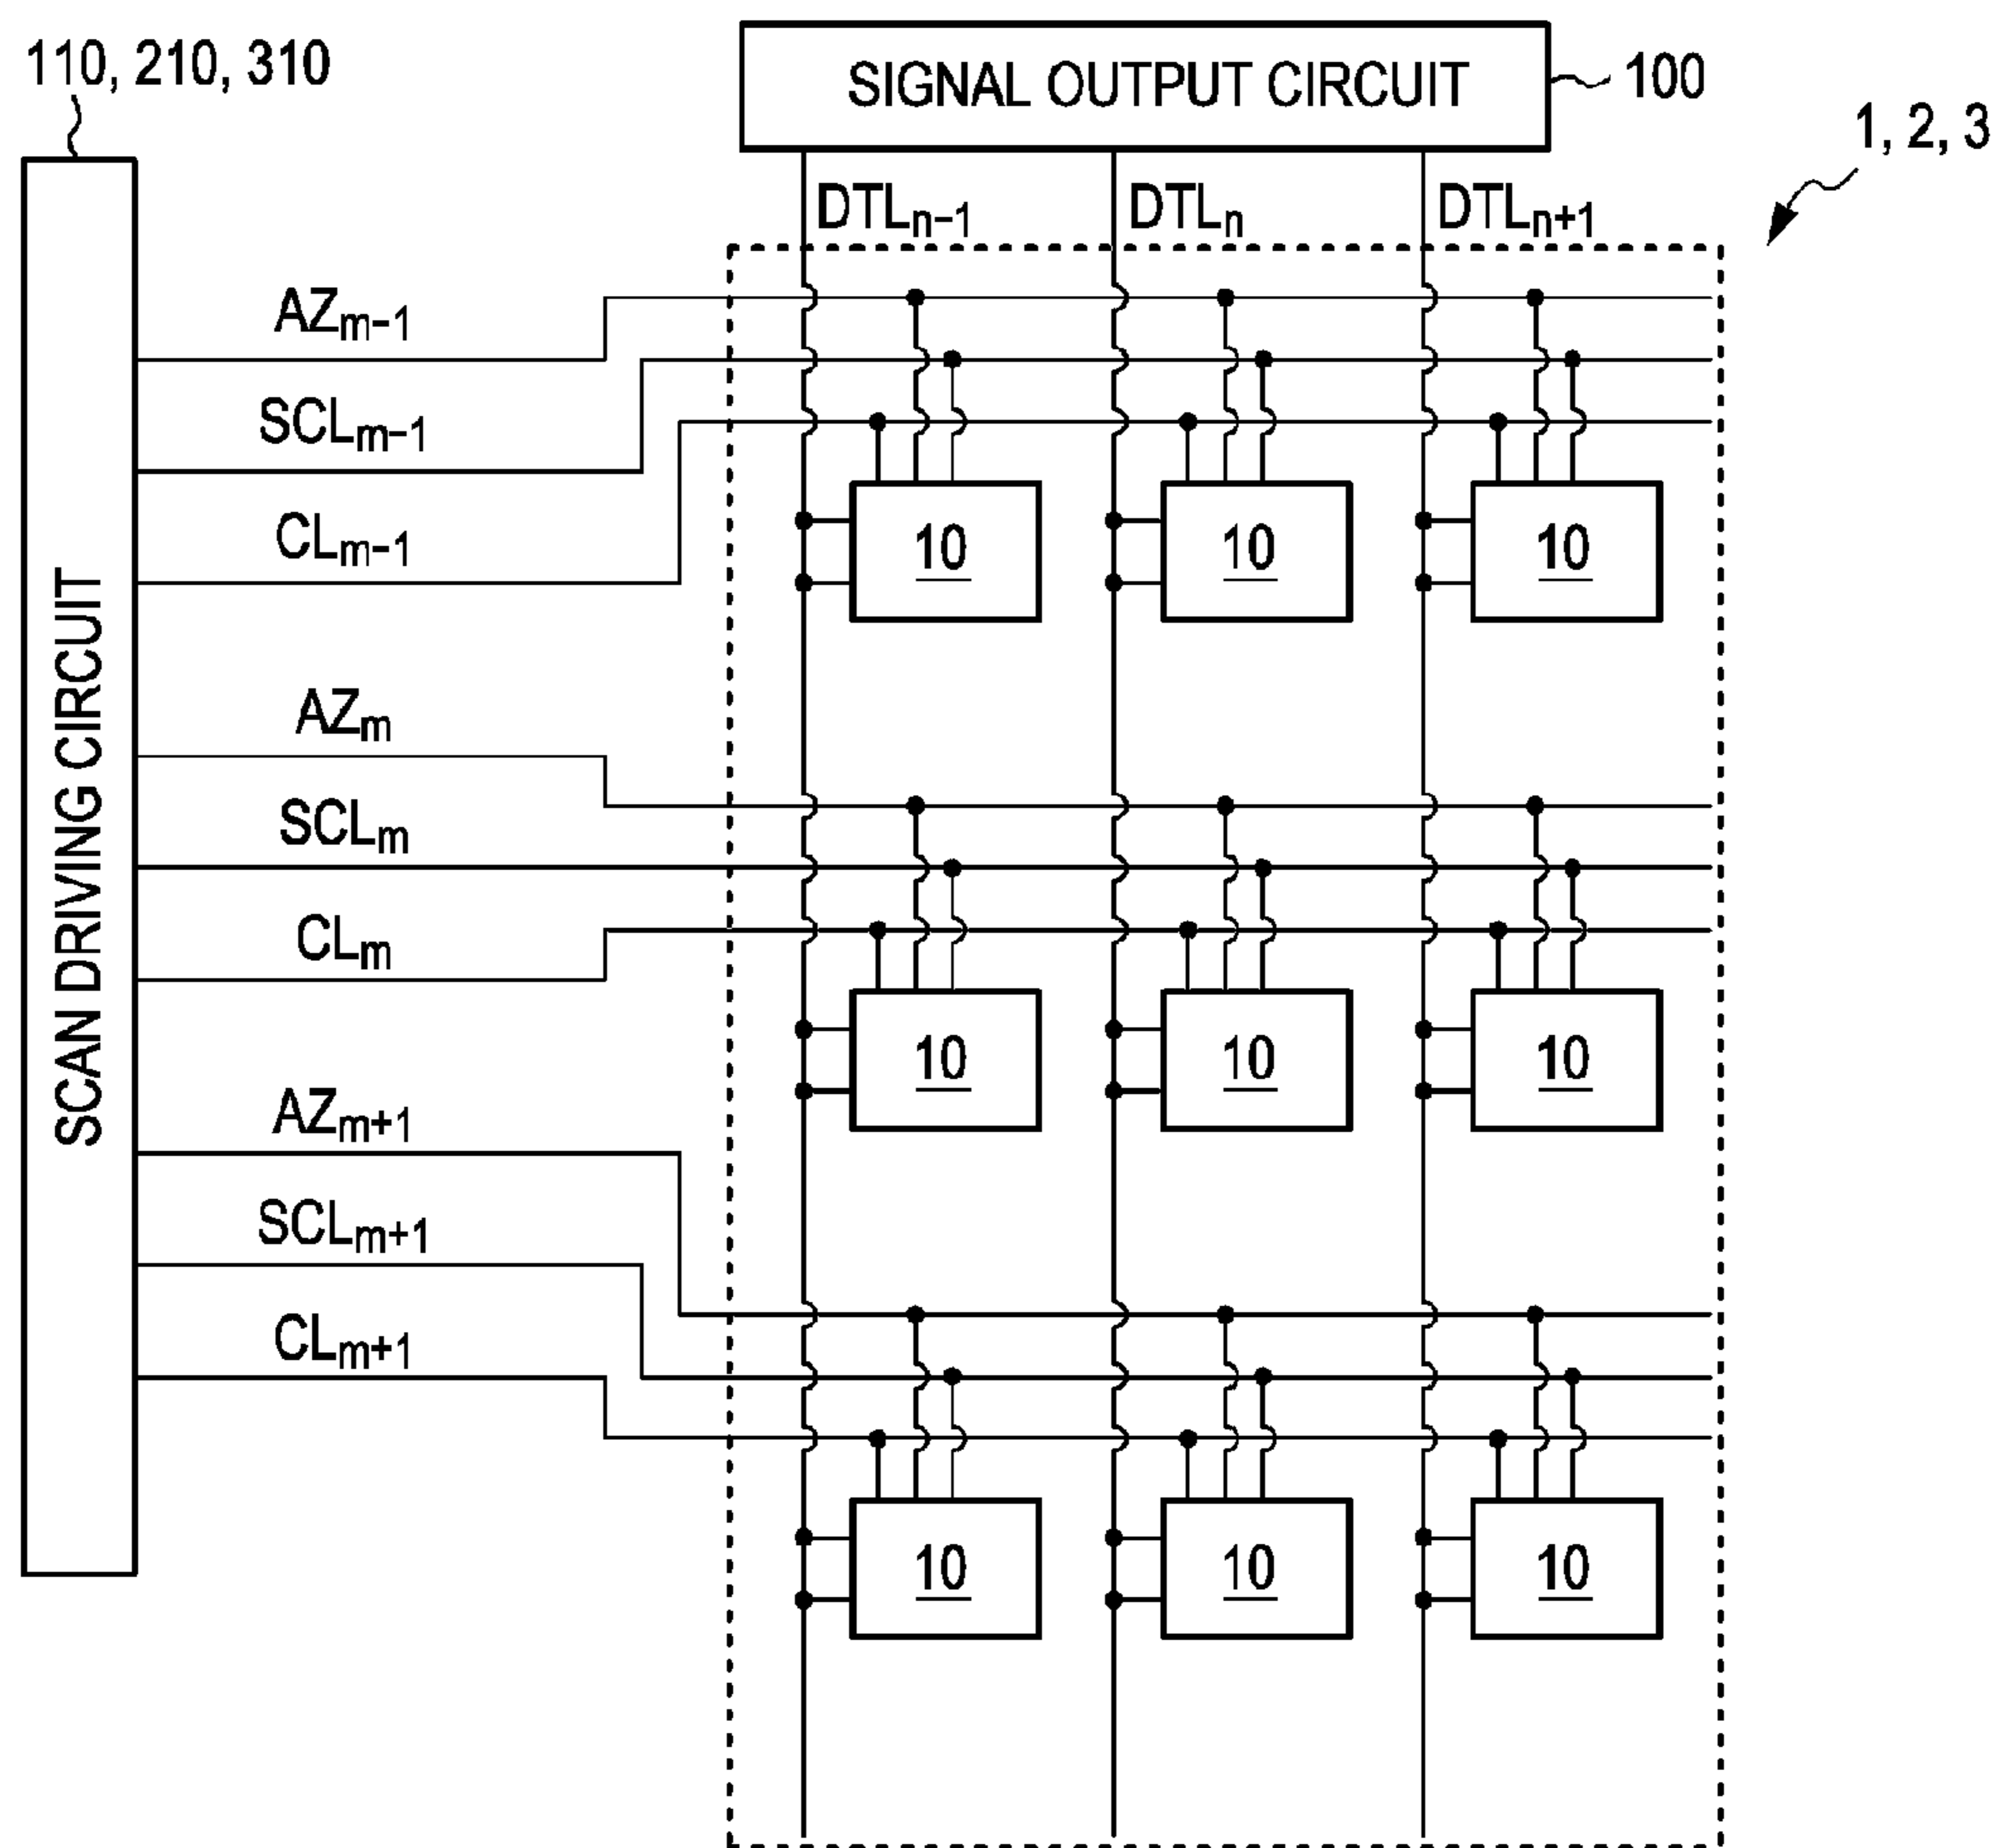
110, 210, 310

SIGNAL OUTPUT CIRCUIT

100

1, 2, 3

SCAN DRIVING CIRCUIT

$DTL_{n-1}$ $DTL_{n}$ $DTL_{n+1}$

$AZ_{m-1}$

$SCL_{m-1}$

$CL_{m-1}$

10 10 10

$AZ_{m}$

$SCL_{m}$

$CL_{m}$

10 10 10

$AZ_{m+1}$

$SCL_{m+1}$

$CL_{m+1}$

10 10 10